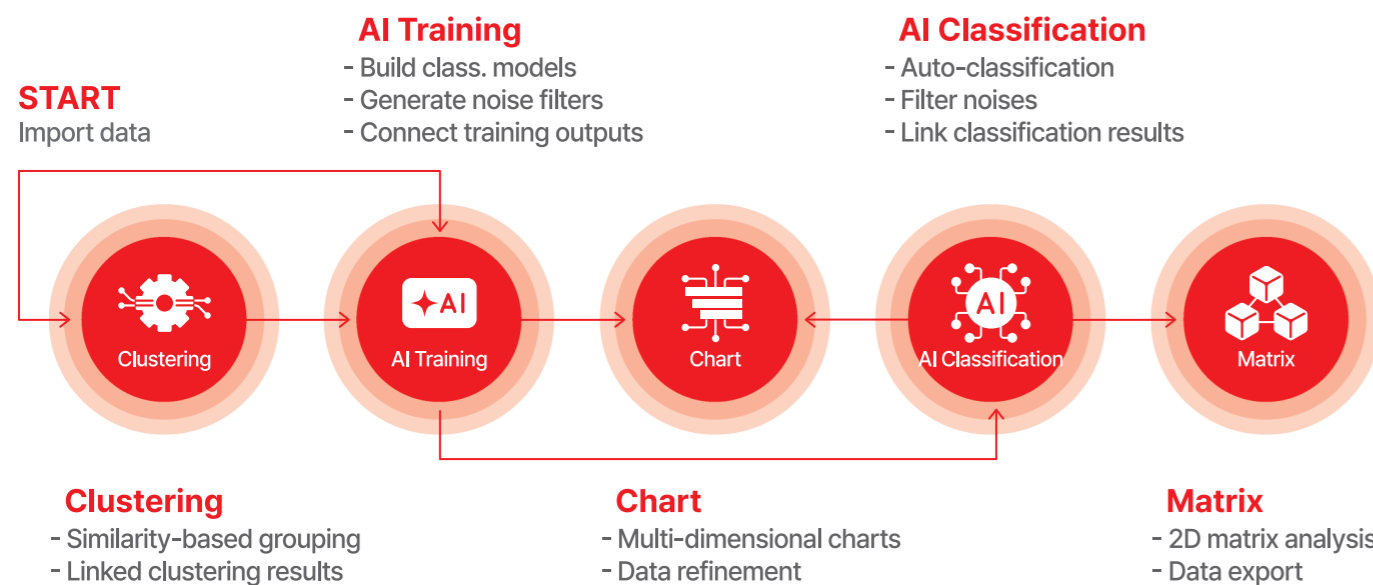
AI Training
- Build class. models
- Generate noise filters
- Connect training outputs

AI Classification
- Auto-classification
- Filter noises
- Link classification results

START
Import data

Clustering

AI

AI Training

Chart

AI

AI Classification

Matrix

Clustering
- Similarity-based grouping
- Linked clustering results

Chart
- Multi-dimensional charts
- Data refinement

Matrix
- 2D matrix analysi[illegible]
- Data export